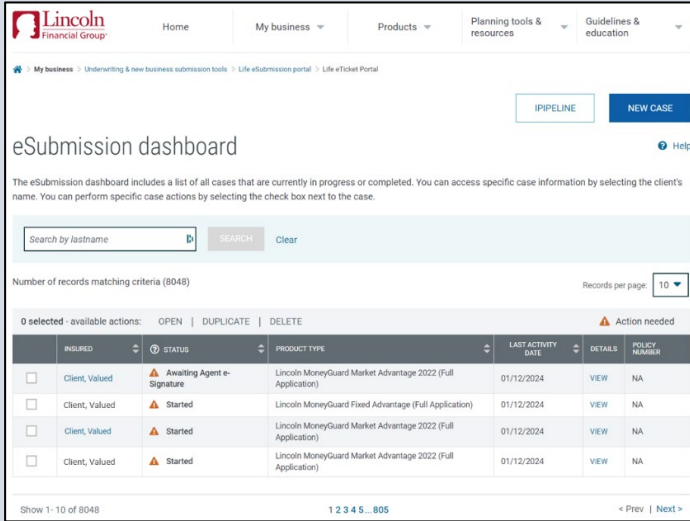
Lincoln Financial Group

Home | My business | Products | Planning tools & resources | Guidelines & education

My business > Underwriting & new business submission tools > Life eSubmission portal > Life eTicket Portal

IPIPELINE | NEW CASE

eSubmission dashboard

Help

The eSubmission dashboard includes a list of all cases that are currently in progress or completed. You can access specific case information by selecting the client's name. You can perform specific case actions by selecting the check box next to the case.

Search by lastname

SEARCH | Clear

Number of records matching criteria (8048)

Records per page: 10

0 selected - available actions: OPEN | DUPLICATE | DELETE

Action needed

| | INSURED | STATUS | PRODUCT TYPE | LAST ACTIVITY DATE | DETAILS | POLICY NUMBER |
|---|---|---|---|---|---|---|
| | Client, Valued | Awaiting Agent e-Signature | Lincoln MoneyGuard Market Advantage 2022 (Full Application) | 01/12/2024 | VIEW | NA |
| | Client, Valued | Started | Lincoln MoneyGuard Fixed Advantage (Full Application) | 01/12/2024 | VIEW | NA |
| | Client, Valued | Started | Lincoln MoneyGuard Market Advantage 2022 (Full Application) | 01/12/2024 | VIEW | NA |
| | Client, Valued | Started | Lincoln MoneyGuard Market Advantage 2022 (Full Application) | 01/12/2024 | VIEW | NA |

Show 1- 10 of 8048

1 2 3 4 5 ... 805

< Prev | Next >